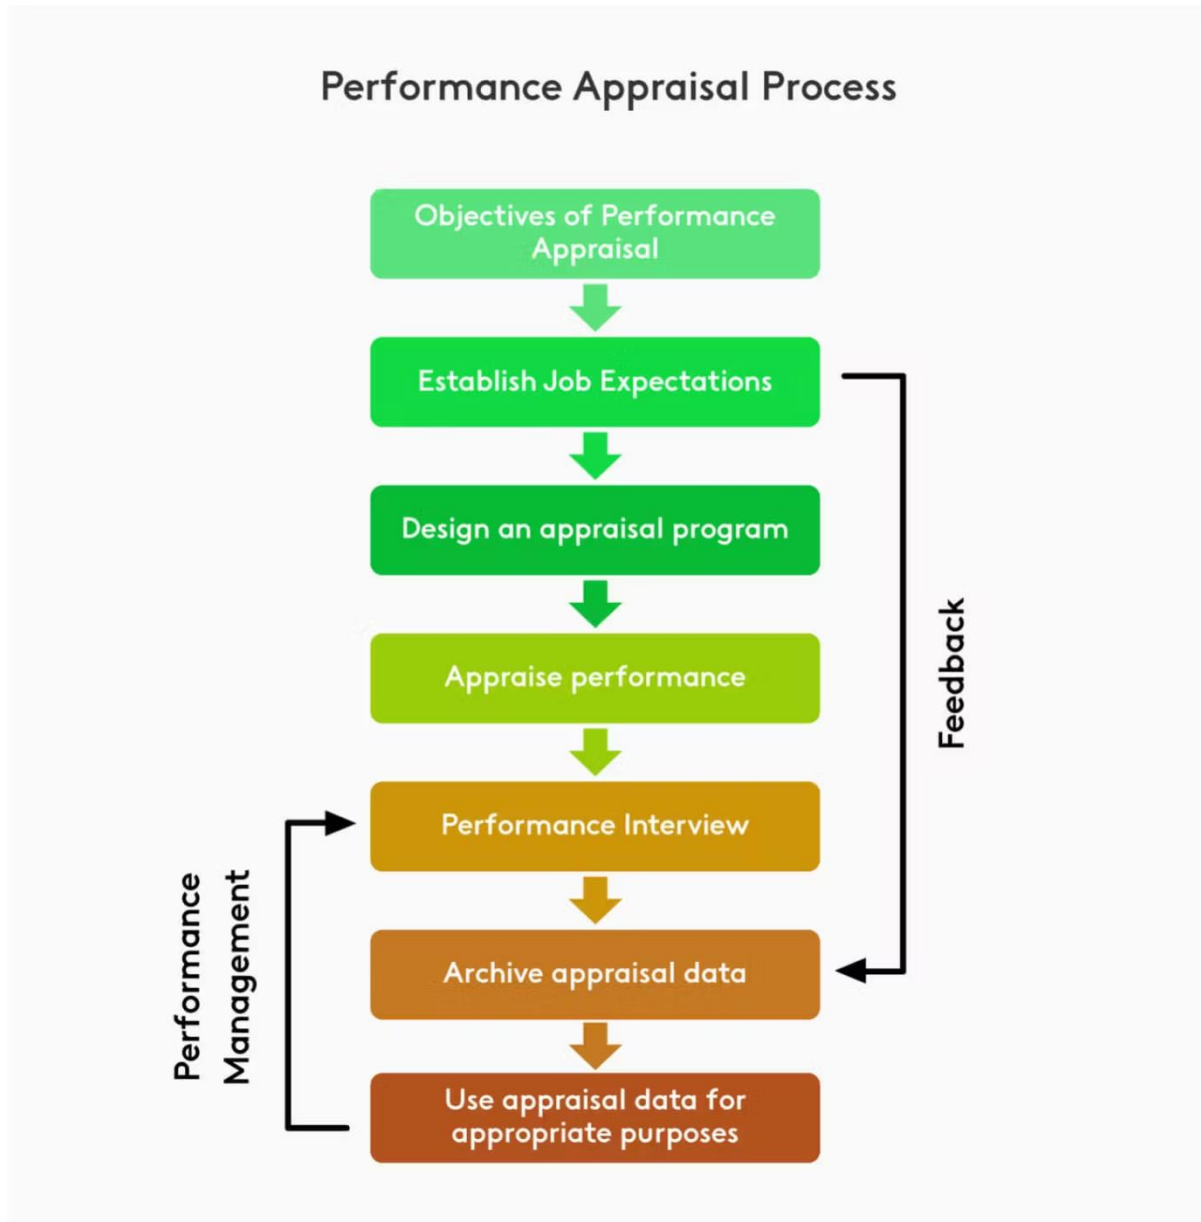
Performance Appraisal Process

Objectives of Performance Appraisal

Establish Job Expectations

Design an appraisal program

Appraise performance

Performance Interview

Archive appraisal data

Use appraisal data for appropriate purposes

Feedback

Performance Management